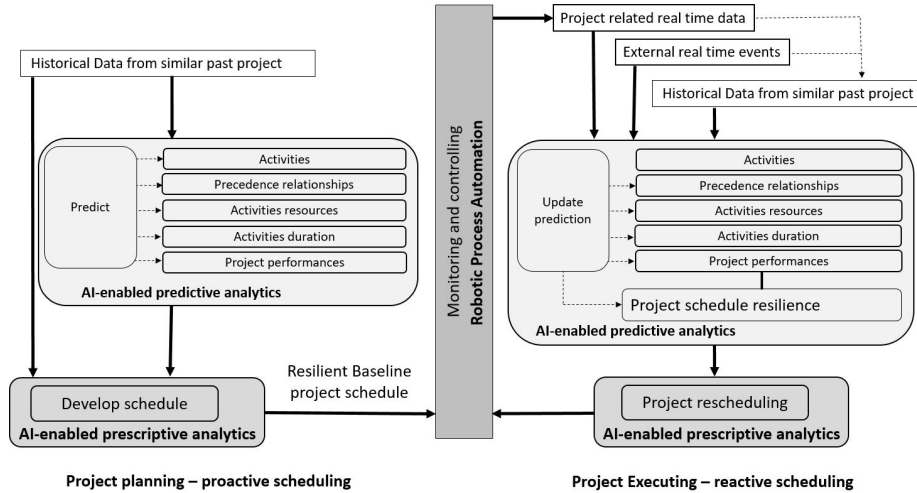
Historical Data from similar past project

Predict

Activities

Precedence relationships

Activities resources

Activities duration

Project performances

AI-enabled predictive analytics

Develop schedule

AI-enabled prescriptive analytics

Resilient Baseline project schedule

Monitoring and controlling
Robotic Process Automation

Project related real time data

External real time events

Historical Data from similar past project

Update prediction

Activities

Precedence relationships

Activities resources

Activities duration

Project performances

Project schedule resilience

AI-enabled predictive analytics

Project rescheduling

AI-enabled prescriptive analytics

Project planning – proactive scheduling

Project Executing – reactive scheduling